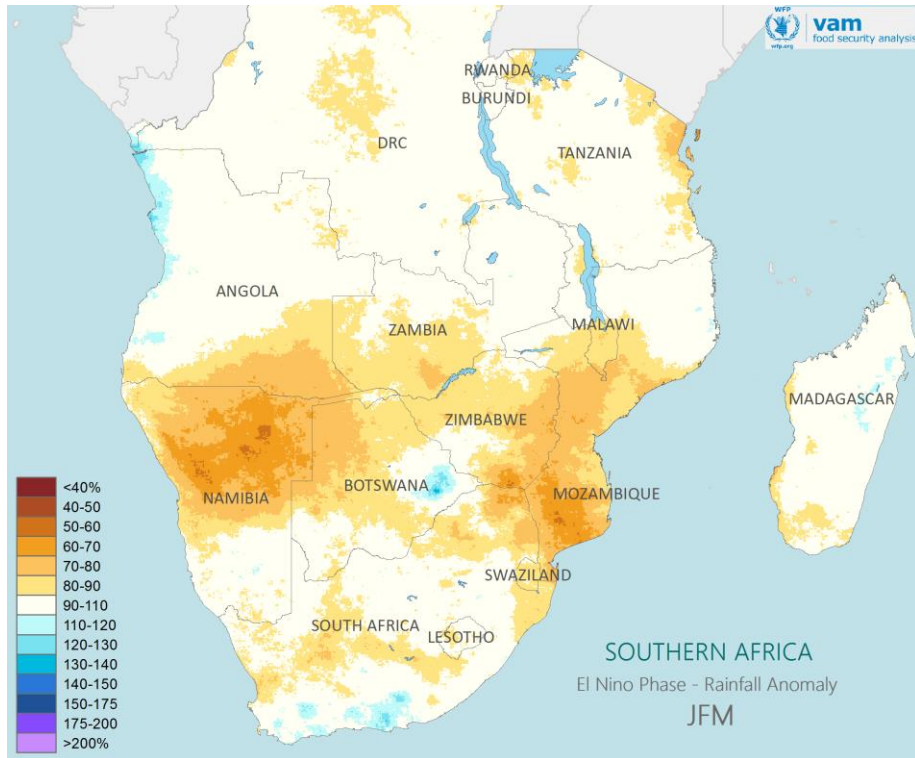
WFP
wfp.org
vam
food security analysis

RWANDA
BURUNDI
DRC
TANZANIA
ANGOLA
ZAMBIA
MALAWI
MADAGASCAR
ZIMBABWE
NAMIBIA
BOTSWANA
MOZAMBIQUE
SWAZILAND
SOUTH AFRICA
LESOTHO

<40%
40-50
50-60
60-70
70-80
80-90
90-110
110-120
120-130
130-140
140-150
150-175
175-200
>200%

SOUTHERN AFRICA
El Nino Phase - Rainfall Anomaly
JFM